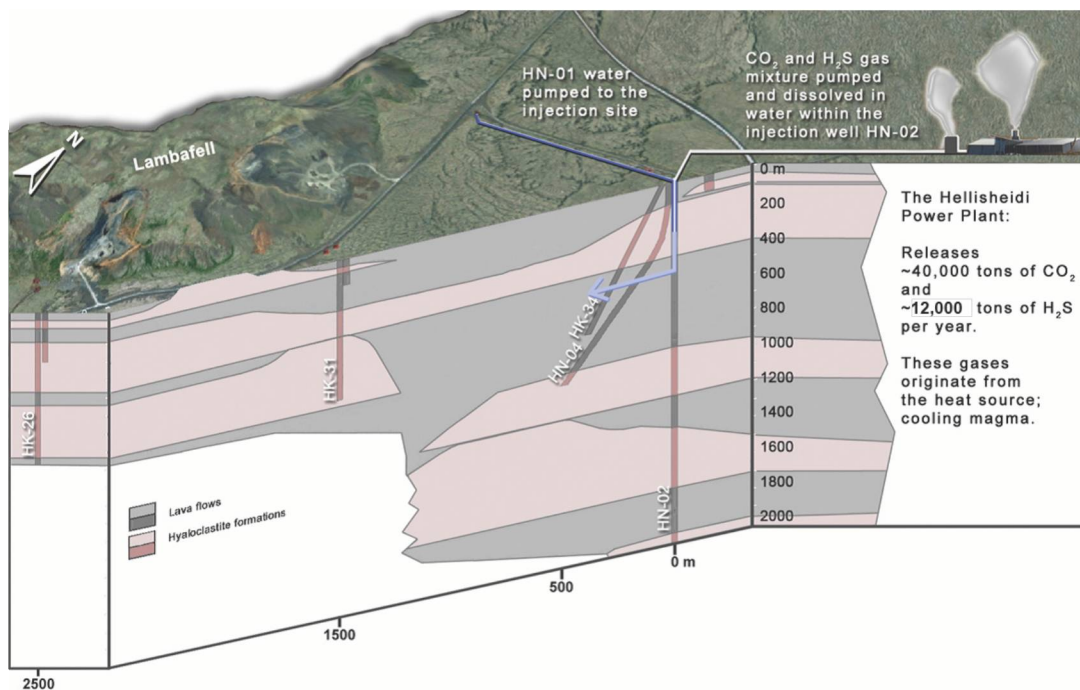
HN-01 water pumped to the injection site

$CO_2$ and $H_2S$ gas mixture pumped and dissolved in water within the injection well HN-02

N

Lambafell

0 m
200
400
600
800
1000
1200
1400
1600
1800
2000

The Hellisheidi Power Plant:

Releases ~40,000 tons of $CO_2$ and ~12,000 tons of $H_2S$ per year.

These gases originate from the heat source; cooling magma.

HK-26

HK-31

HN-04

HK-34

HN-02

Lava flows

Hyaloclastite formations

0 m

500

1500

2500